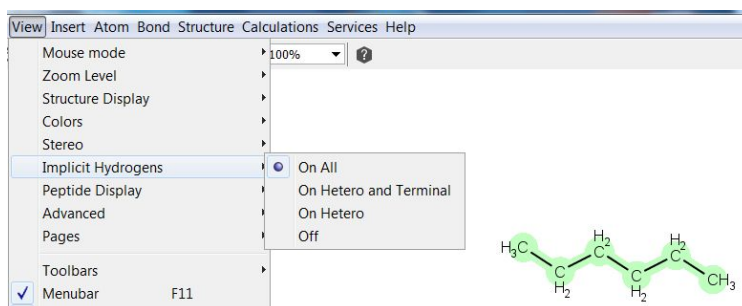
View Insert Atom Bond Structure Calculations Services Help

Mouse mode
Zoom Level
Structure Display
Colors
Stereo
Implicit Hydrogens
Peptide Display
Advanced
Pages
Toolbars
✓ Menubar F11

100%

On All
On Hetero and Terminal
On Hetero
Off

$H_3C$ $C$ $H_2$ $H_2$ $C$ $C$ $H_2$ $H_2$ $C$ $C$ $CH_3$